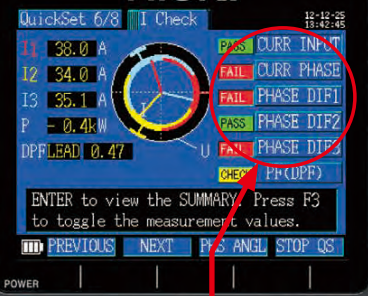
QuickSet 6/8 I Check
12-12-25
13:42:45

I1 38.0 A
I2 34.0 A
I3 35.1 A
P - 0.4kW
DPF LEAD 0.47

I
U

PASS CURR INPUT
FAIL CURR PHASE
FAIL PHASE DIF1
PASS PHASE DIF2
FAIL PHASE DIF3
CHECK PF(DPF)

ENTER to view the SUMMARY. Press F3 to toggle the measurement values.

PREVIOUS NEXT PHS ANGL STOP QS

POWER